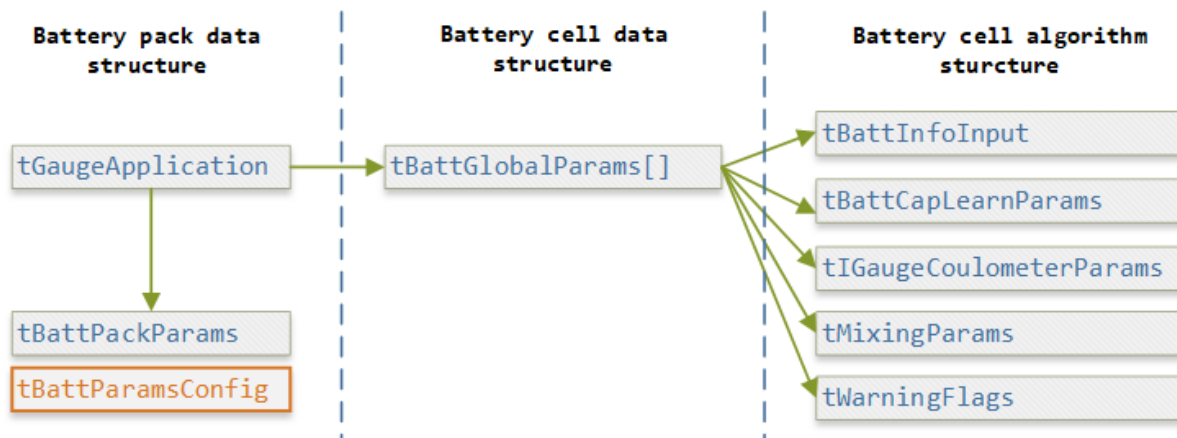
Battery pack data structure

tGaugeApplication

tBattPackParams

tBattParamsConfig

Battery cell data structure

tBattGlobalParams[]

Battery cell algorithm sturcture

tBattInfoInput

tBattCapLearnParams

tIGaugeCoulometerParams

tMixingParams

tWarningFlags